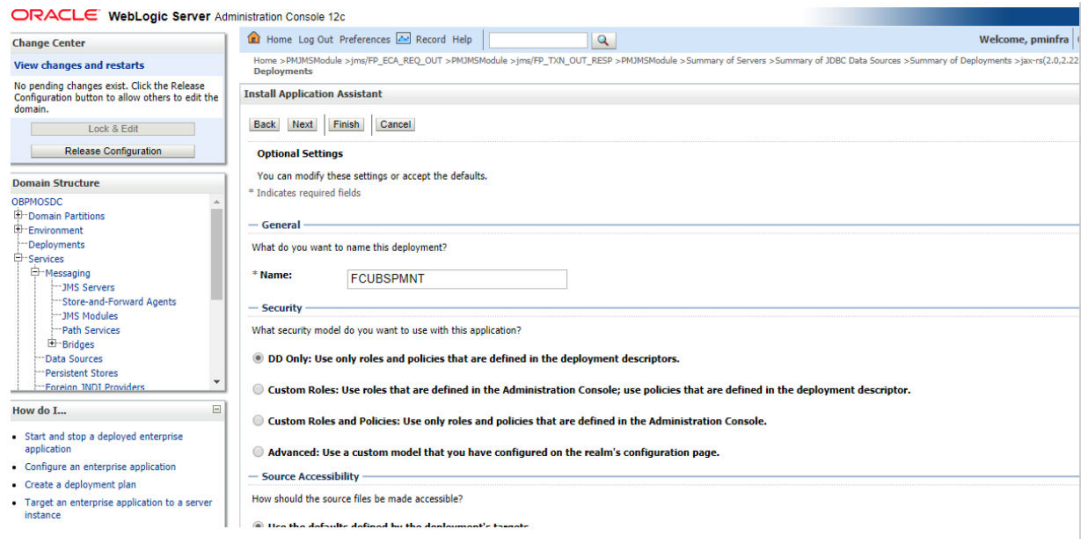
ORACLE WebLogic Server Administration Console 12c

Change Center

View changes and restarts

No pending changes exist. Click the Release Configuration button to allow others to edit the domain.

Lock & Edit

Release Configuration

Domain Structure

OBPMOSDC
Domain Partitions
Environment
Deployments
Services
Messaging
JMS Servers
Store-and-Forward Agents
JMS Modules
Path Services
Bridges
Data Sources
Persistent Stores
Foreign JNDI Providers

How do I...

- Start and stop a deployed enterprise application
- Configure an enterprise application
- Create a deployment plan
- Target an enterprise application to a server instance

Home Log Out Preferences Record Help

Welcome, pminfra

Home >PMJMSModule >jms/FP_ECA_REQ_OUT >PMJMSModule >jms/FP_TXN_OUT_RESP >PMJMSModule >Summary of Servers >Summary of JDBC Data Sources >Summary of Deployments >jax-rs(2.0,2.22 Deployments

Install Application Assistant

Back Next Finish Cancel

Optional Settings

You can modify these settings or accept the defaults.

* Indicates required fields

General

What do you want to name this deployment?

* Name: FCUBSPMNT

Security

What security model do you want to use with this application?

DD Only: Use only roles and policies that are defined in the deployment descriptors.

Custom Roles: Use roles that are defined in the Administration Console; use policies that are defined in the deployment descriptor.

Custom Roles and Policies: Use only roles and policies that are defined in the Administration Console.

Advanced: Use a custom model that you have configured on the realm's configuration page.

Source Accessibility

How should the source files be made accessible?

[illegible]